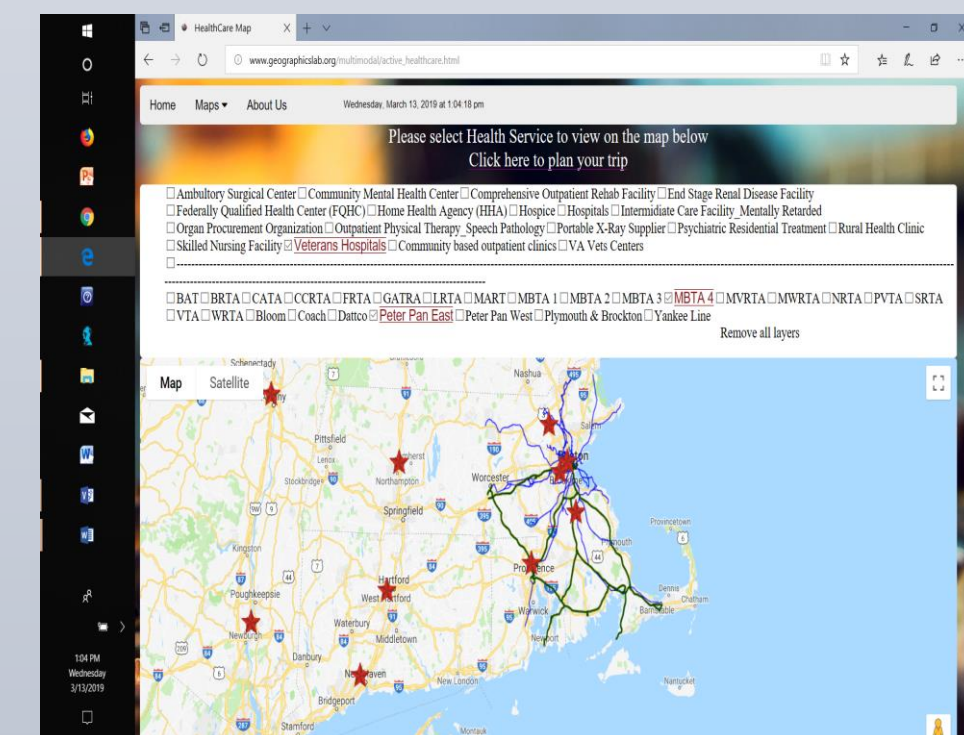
HealthCare Map

www.geographicslab.org/multimodal/active_healthcare.html

Home Maps ▾ About Us Wednesday, March 13, 2019 at 1:04:18 pm

Please select Health Service to view on the map below

Click here to plan your trip

☐Ambultory Surgical Center ☐Community Mental Health Center ☐Comprehensive Outpatient Rehab Facility ☐End Stage Renal Disease Facility ☐Federally Qualified Health Center (FQHC) ☐Home Health Agency (HHA) ☐Hospice ☐Hospitals ☐Intermidiate Care Facility_Mentally Retarded ☐Organ Procurement Organization ☐Outpatient Physical Therapy_Speech Pathology ☐Portable X-Ray Supplier ☐Psychiatric Residential Treatment ☐Rural Health Clinic ☐Skilled Nursing Facility ☑Veterans Hospitals ☐Community based outpatient clinics ☐VA Vets Centers

☐

☐BAT ☐BRTA ☐CATA ☐CCRTA ☐FRTA ☐GATRA ☐LRTA ☐MART ☐MBTA 1 ☐MBTA 2 ☐MBTA 3 ☑MBTA 4 ☐MVRTA ☐MWRTA ☐NRTA ☐PVTA ☐SRTA ☐VTA ☐WRTA ☐Bloom ☐Coach ☐Dattco ☑Peter Pan East ☐Peter Pan West ☐Plymouth & Brockton ☐Yankee Line

Remove all layers

Map Satellite

Schenectady
Nashua
Pittsfield
Lenox
Amherst
Northampton
Stockbridge
Worcester
Boston
Springfield
Provincetown
Kingston
Plymouth
Hartford
Poughkeepsie
West Hartford
Providence
Dennis
Chatham
Barnstable
Warwick
Waterbury
Middletown
Newburgh
Newport
Danbury
New Haven
New London
Nantucket
Bridgeport
Stamford
Montauk

1:04 PM
Wednesday
3/13/2019